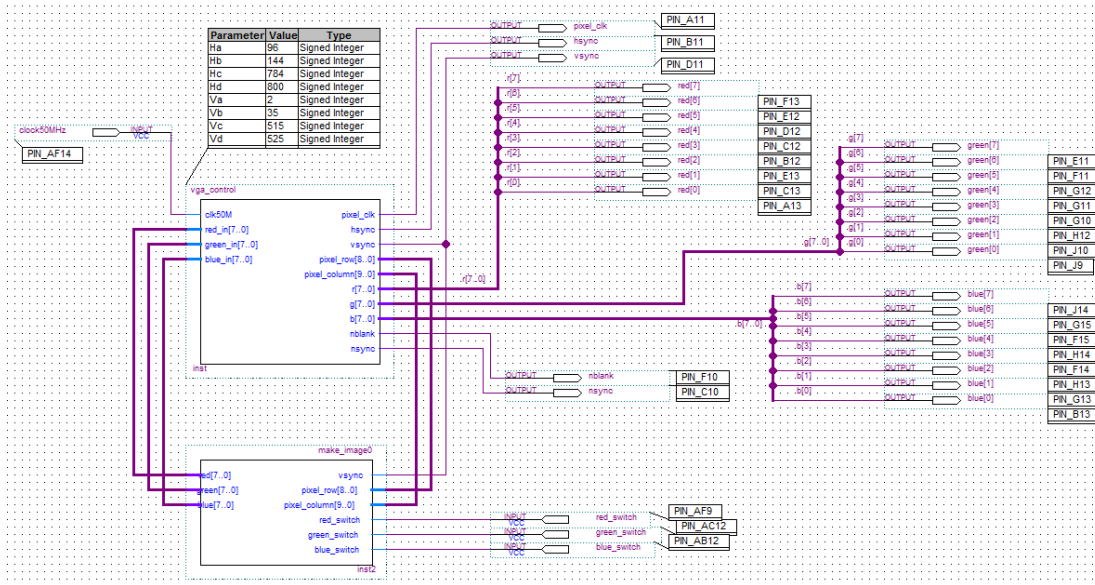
| Parameter | Value | Type |
|---|---|---|
| Ha | 96 | Signed Integer |
| Hb | 144 | Signed Integer |
| Hc | 784 | Signed Integer |
| Hd | 800 | Signed Integer |
| Va | 2 | Signed Integer |
| Vb | 35 | Signed Integer |
| Vc | 515 | Signed Integer |
| Vd | 525 | Signed Integer |

clock50MHz
INPUT VCC
PIN_AF14

vga_control
clk50M
red_in[7..0]
green_in[7..0]
blue_in[7..0]
pixel_clk
hsync
vsync
pixel_row[8..0]
pixel_column[9..0]
r[7..0]
g[7..0]
b[7..0]
nblank
nsync
inst

OUTPUT pixel_clk PIN_A11
OUTPUT hsync PIN_B11
OUTPUT vsync PIN_D11

r[7..0]
r[7] OUTPUT red[7]
r[6] OUTPUT red[6] PIN_F13
r[5] OUTPUT red[5] PIN_E12
r[4] OUTPUT red[4] PIN_D12
r[3] OUTPUT red[3] PIN_C12
r[2] OUTPUT red[2] PIN_B12
r[1] OUTPUT red[1] PIN_E13
r[0] OUTPUT red[0] PIN_C13
PIN_A13

g[7..0]
g[7] OUTPUT green[7]
g[6] OUTPUT green[6] PIN_E11
g[5] OUTPUT green[5] PIN_F11
g[4] OUTPUT green[4] PIN_G12
g[3] OUTPUT green[3] PIN_G11
g[2] OUTPUT green[2] PIN_G10
g[1] OUTPUT green[1] PIN_H12
g[0] OUTPUT green[0] PIN_J10
PIN_J9

b[7..0]
b[7] OUTPUT blue[7]
b[6] OUTPUT blue[6] PIN_J14
b[5] OUTPUT blue[5] PIN_G15
b[4] OUTPUT blue[4] PIN_F15
b[3] OUTPUT blue[3] PIN_H14
b[2] OUTPUT blue[2] PIN_F14
b[1] OUTPUT blue[1] PIN_H13
b[0] OUTPUT blue[0] PIN_G13
PIN_B13

OUTPUT nblank PIN_F10
OUTPUT nsync PIN_C10

make_image0
red[7..0]
green[7..0]
blue[7..0]
vsync
pixel_row[8..0]
pixel_column[9..0]
red_switch
green_switch
blue_switch
inst2

INPUT VCC red_switch PIN_AF9
INPUT VCC green_switch PIN_AC12
INPUT VCC blue_switch PIN_AB12